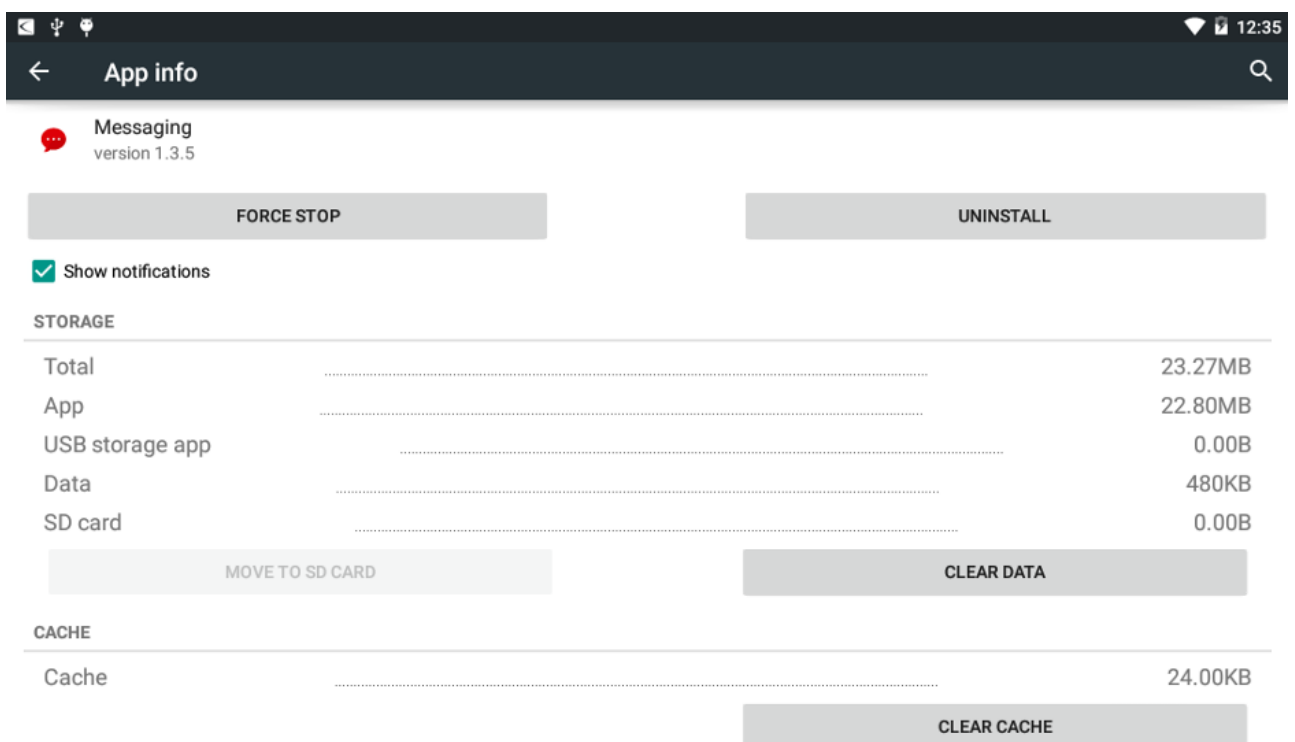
12:35

App info

Messaging
version 1.3.5

FORCE STOP

UNINSTALL

Show notifications

STORAGE

| | |
|---|---|
| Total | 23.27MB |
| App | 22.80MB |
| USB storage app | 0.00B |
| Data | 480KB |
| SD card | 0.00B |

MOVE TO SD CARD

CLEAR DATA

CACHE

| | |
|---|---|
| Cache | 24.00KB |

CLEAR CACHE